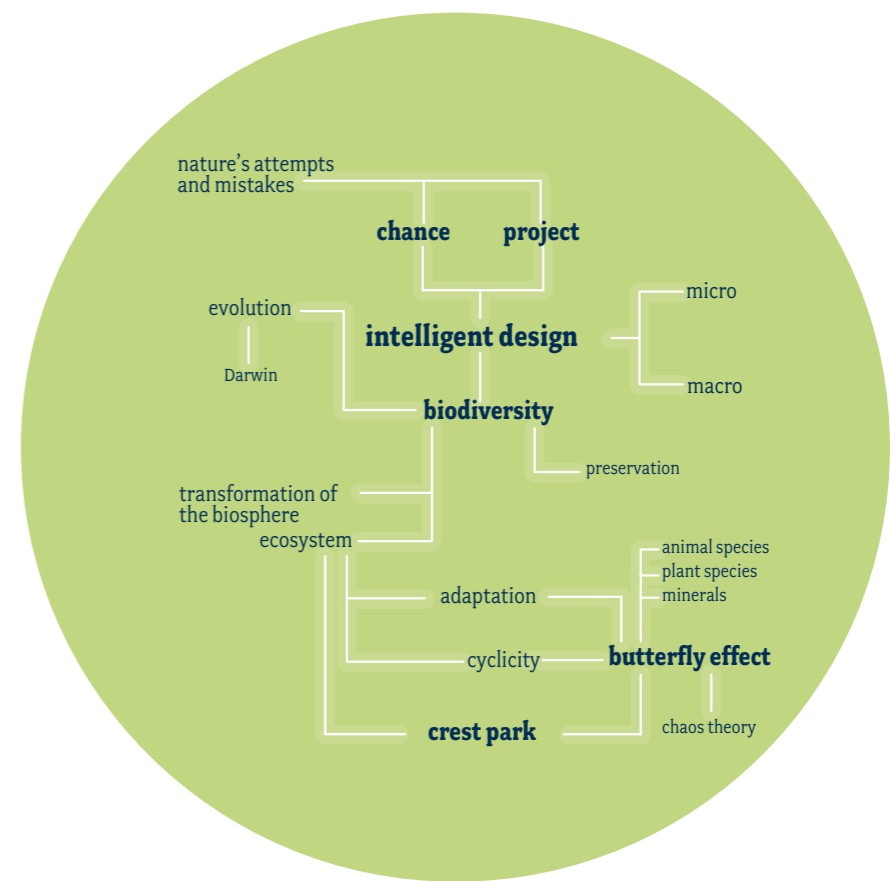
nature’s attempts and mistakes

chance

project

evolution

Darwin

intelligent design

micro

macro

biodiversity

preservation

transformation of the biosphere

ecosystem

animal species
plant species
minerals

adaptation

cyclicity

butterfly effect

chaos theory

crest park